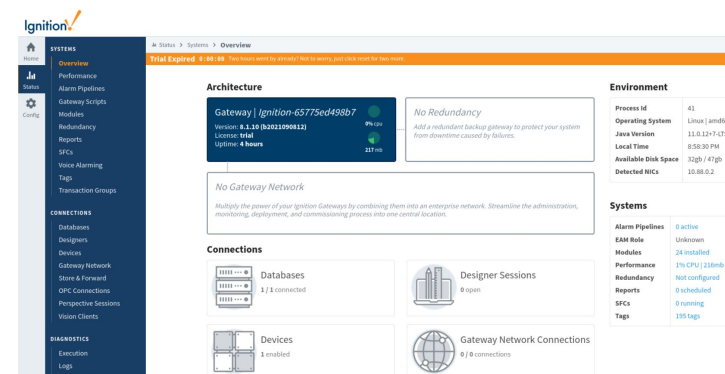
Ignition

Home
Status
Config

SYSTEMS
Overview
Performance
Alarm Pipelines
Gateway Scripts
Modules
Redundancy
Reports
SFCs
Voice Alarming
Tags
Transaction Groups

CONNECTIONS
Databases
Designers
Devices
Gateway Network
Store & Forward
OPC Connections
Perspective Sessions
Vision Clients

DIAGNOSTICS
Execution
Logs

Status > Systems > Overview

Trial Expired 0:00:00 Two hours went by already? Not to worry, just click reset for two more.

Architecture

Gateway | Ignition-65775ed498b7
Version: 8.1.10 (b2021090812)
License: trial
Uptime: 4 hours

9% cpu
217 mb

No Redundancy
Add a redundant backup gateway to protect your system from downtime caused by failures.

No Gateway Network
Multiply the power of your Ignition Gateways by combining them into an enterprise network. Streamline the administration, monitoring, deployment, and commissioning process into one central location.

Connections

Databases
1 / 1 connected

Designer Sessions
0 open

Devices
1 enabled

Gateway Network Connections
0 / 0 connections

Environment

| Process Id | 41 |
|---|---|
| Operating System | Linux \| amd6 |
| Java Version | 11.0.12+7-LT |
| Local Time | 8:58:30 PM |
| Available Disk Space | 32gb / 47gb |
| Detected NICs | 10.88.0.2 |

Systems

| Alarm Pipelines | 0 active |
|---|---|
| EAM Role | Unknown |
| Modules | 24 installed |
| Performance | 1% CPU \| 218mb |
| Redundancy | Not configured |
| Reports | 0 scheduled |
| SFCs | 0 running |
| Tags | 195 tags |